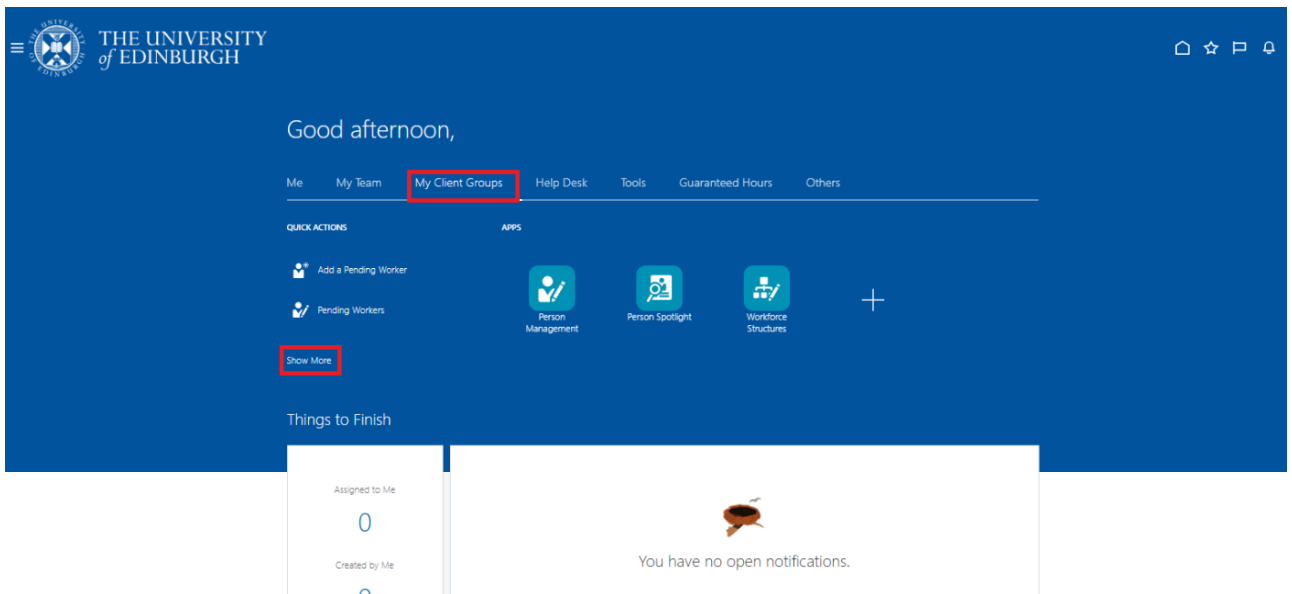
THE UNIVERSITY of EDINBURGH

Good afternoon,

Me My Team My Client Groups Help Desk Tools Guaranteed Hours Others

QUICK ACTIONS

Add a Pending Worker

Pending Workers

Show More

APPS

Person Management

Person Spotlight

Workforce Structures

+

Things to Finish

Assigned to Me

0

Created by Me

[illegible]

You have no open notifications.